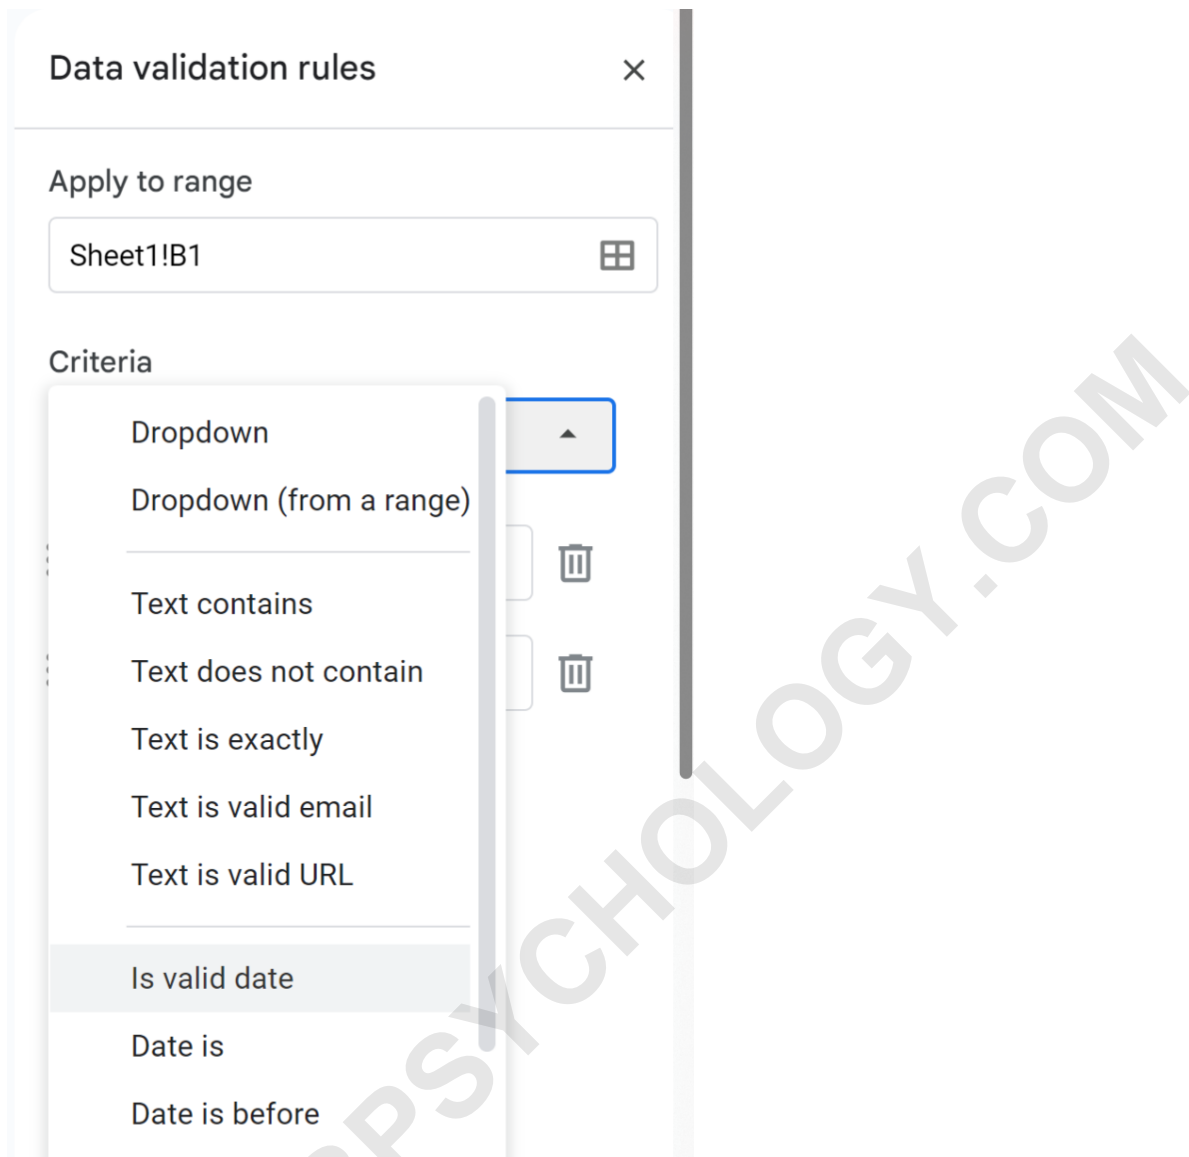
Data validation rules ×

Apply to range

Sheet1!B1

Criteria

Dropdown

Dropdown (from a range)

Text contains

Text does not contain

Text is exactly

Text is valid email

Text is valid URL

Is valid date

Date is

Date is before

PSYCHOLOGY.COM